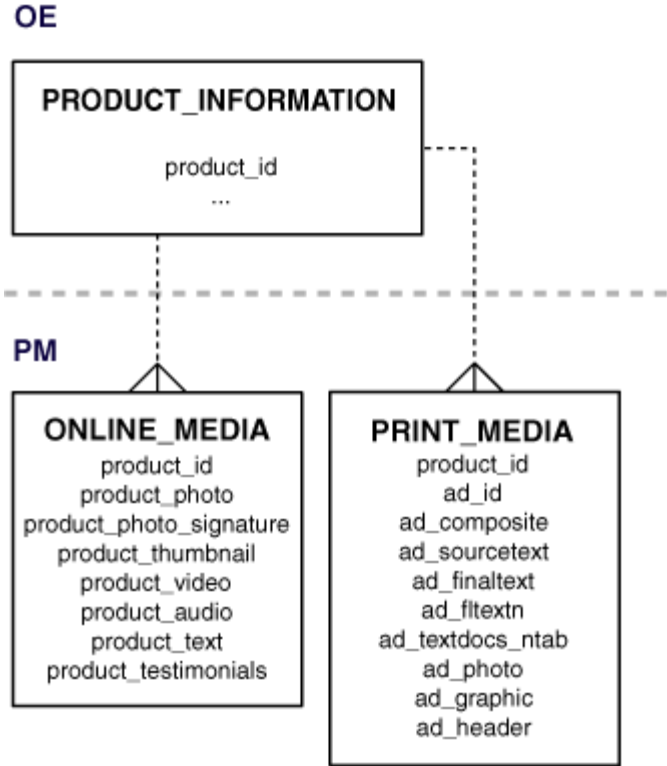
OE

PRODUCT_INFORMATION

product_id
...

PM

ONLINE_MEDIA
product_id
product_photo
product_photo_signature
product_thumbnail
product_video
product_audio
product_text
product_testimonials

PRINT_MEDIA
product_id
ad_id
ad_composite
ad_sourcetext
ad_finaltext
ad_fltextn
ad_textdocs_ntab
ad_photo
ad_graphic
ad_header